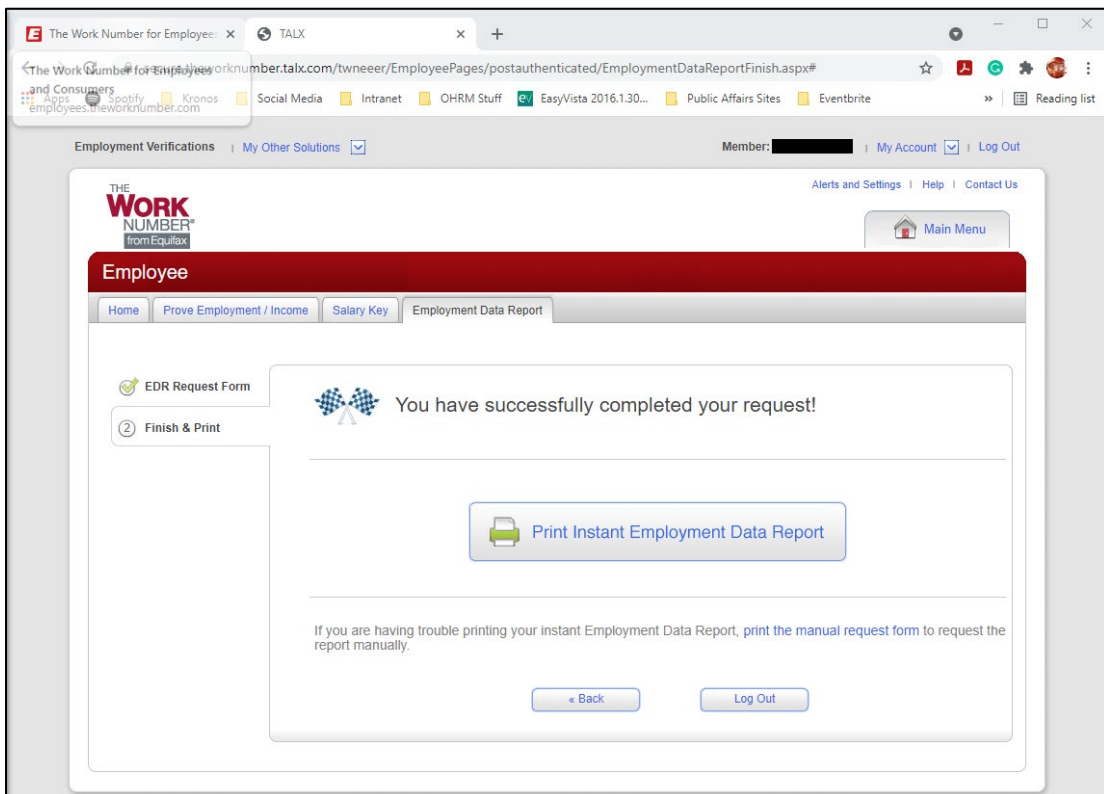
The Work Number for Employee ×
TALX ×
+

The Work Number for Employees and Consumers
employees.theworknumber.com

secure.theworknumber.talx.com/twneeer/EmployeePages/postauthenticated/EmploymentDataReportFinish.aspx#

Apps Spotify Kronos Social Media Intranet OHRM Stuff EasyVista 2016.1.30... Public Affairs Sites Eventbrite » Reading list

Employment Verifications | My Other Solutions

Member: | My Account | Log Out

Alerts and Settings | Help | Contact Us

THE WORK NUMBER® from Equifax

Main Menu

Employee

Home | Prove Employment / Income | Salary Key | Employment Data Report

EDR Request Form

2 Finish & Print

You have successfully completed your request!

Print Instant Employment Data Report

If you are having trouble printing your instant Employment Data Report, print the manual request form to request the report manually.

« Back

Log Out